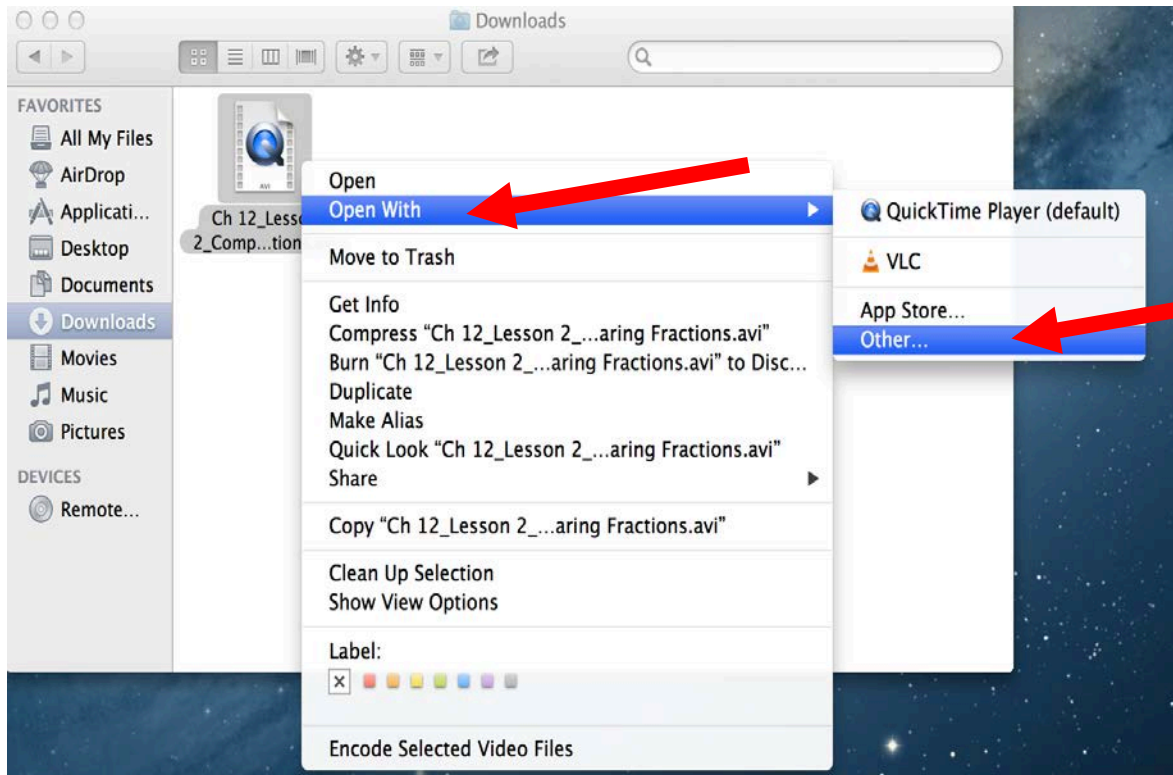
Downloads

FAVORITES
All My Files
AirDrop
Applicati...
Desktop
Documents
Downloads
Movies
Music
Pictures

DEVICES
Remote...

AVI
Ch 12_Lesso
2_Comp...tion

Open
Open With
Move to Trash
Get Info
Compress “Ch 12_Lesson 2_...aring Fractions.avi”
Burn “Ch 12_Lesson 2_...aring Fractions.avi” to Disc...
Duplicate
Make Alias
Quick Look “Ch 12_Lesson 2_...aring Fractions.avi”
Share
Copy “Ch 12_Lesson 2_...aring Fractions.avi”
Clean Up Selection
Show View Options
Label:
Encode Selected Video Files

QuickTime Player (default)
VLC
App Store...
Other...